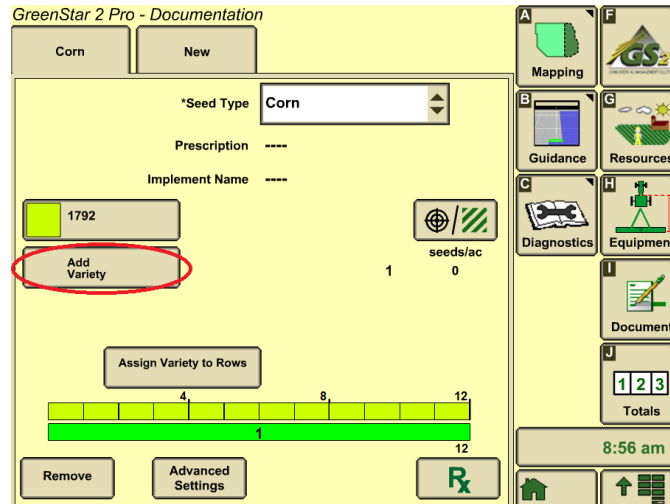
GreenStar 2 Pro - Documentation

Corn

New

*Seed Type Corn

Prescription ----

Implement Name ----

1792

seeds/ac

Add Variety

1

0

Assign Variety to Rows

4

8

12

1

12

Remove

Advanced Settings

Rx

A

Mapping

F

GS2

B

Guidance

G

Resources

C

Diagnostics

H

Equipment

I

Document

J

1 2 3

Totals

8:56 am